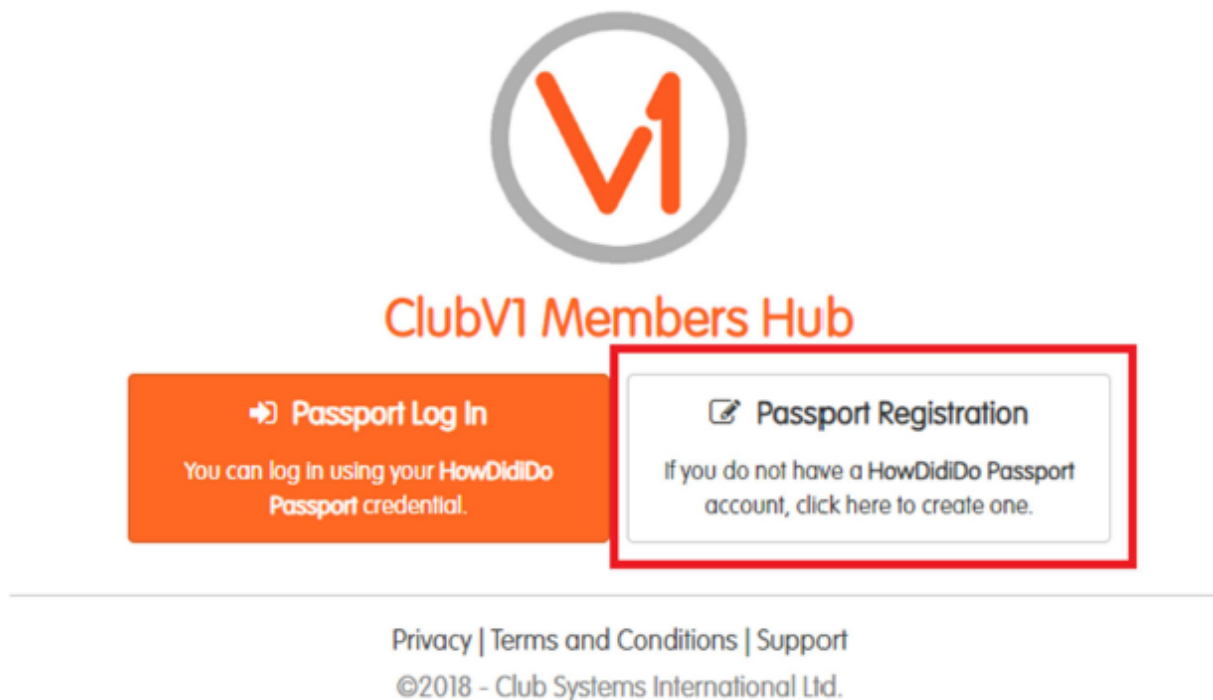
V1

ClubV1 Members Hub

Passport Log In

You can log in using your HowDidiDo Passport credential.

Passport Registration

If you do not have a HowDidiDo Passport account, click here to create one.

Privacy | Terms and Conditions | Support

©2018 - Club Systems International Ltd.